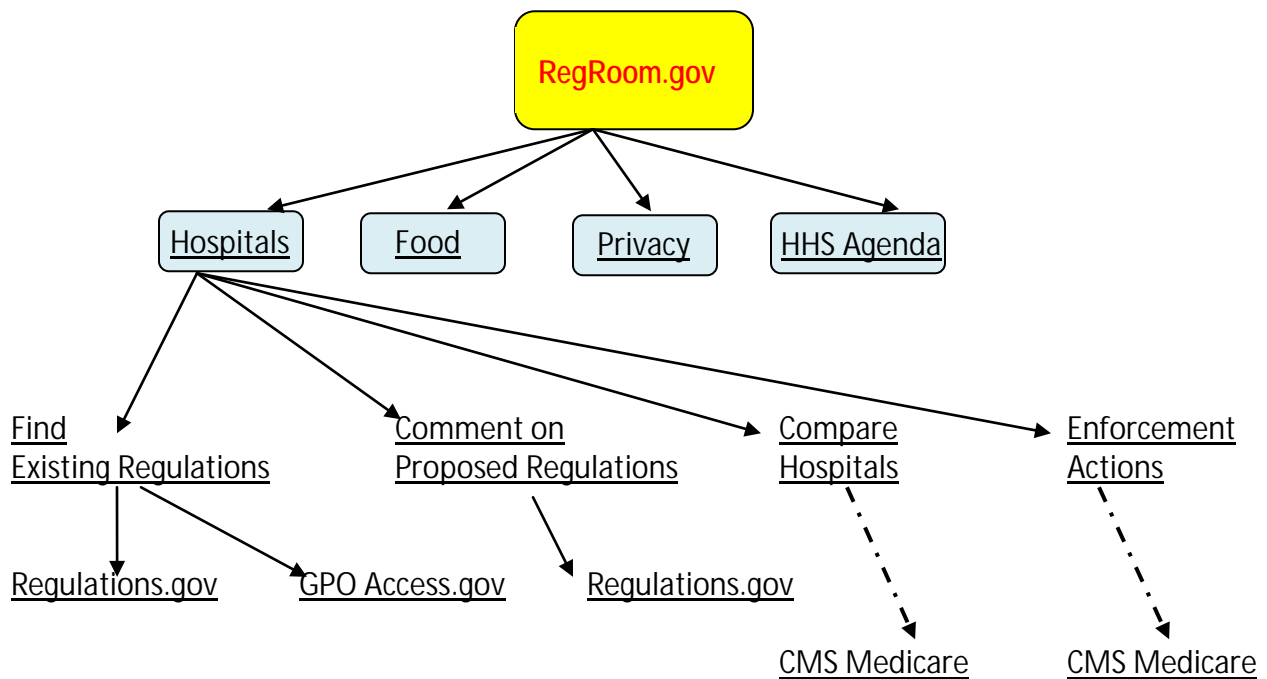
RegRoom.gov

Hospitals

Food

Privacy

HHS Agenda

Find Existing Regulations

Comment on Proposed Regulations

Compare Hospitals

Enforcement Actions

Regulations.gov

GPO Access.gov

Regulations.gov

CMS Medicare

CMS Medicare